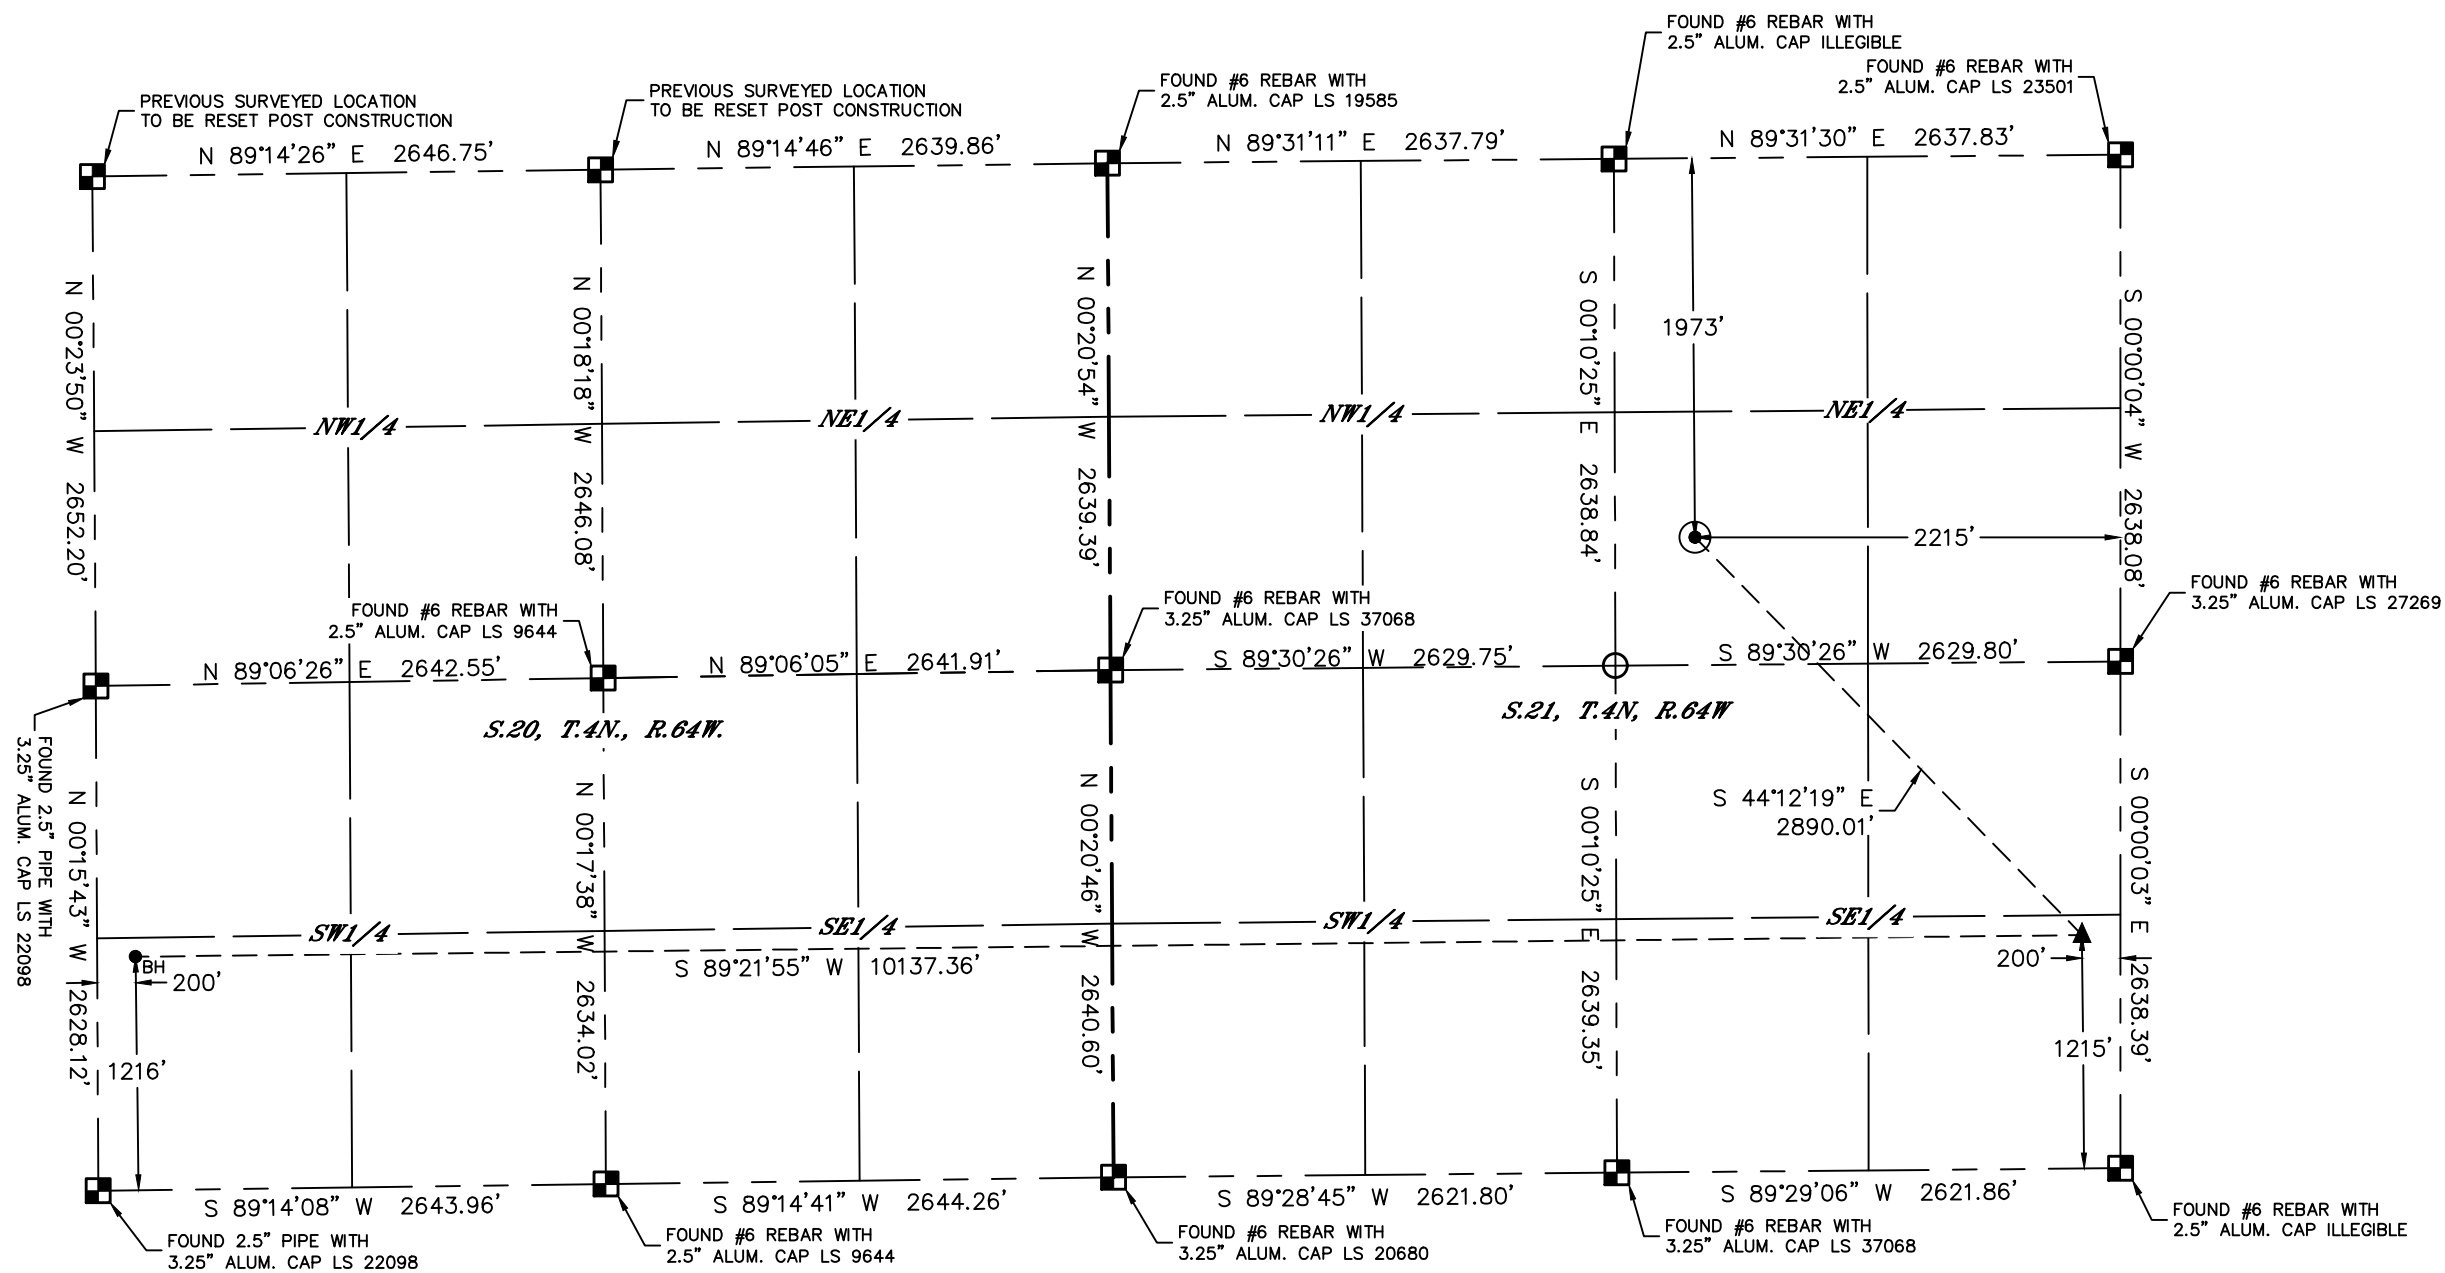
FOUND #6 REBAR WITH
2.5" ALUM. CAP ILLEGIBLE

PREVIOUS SURVEYED LOCATION
TO BE RESET POST CONSTRUCTION

PREVIOUS SURVEYED LOCATION
TO BE RESET POST CONSTRUCTION

FOUND #6 REBAR WITH
2.5" ALUM. CAP LS 19585

FOUND #6 REBAR WITH
2.5" ALUM. CAP LS 23501

N 89°14'26" E 2646.75'

N 89°14'46" E 2639.86'

N 89°31'11" E 2637.79'

N 89°31'30" E 2637.83'

N 00°23'50" W 2652.20'

N 00°18'18" W 2646.08'

N 00°20'54" W 2639.39'

S 00°10'25" E 2638.84'

1973'

S 00°00'04" W 2638.08'

NW1/4

NE1/4

NW1/4

NE1/4

2215'

FOUND #6 REBAR WITH
2.5" ALUM. CAP LS 9644

FOUND #6 REBAR WITH
3.25" ALUM. CAP LS 37068

FOUND #6 REBAR WITH
3.25" ALUM. CAP LS 27269

N 89°06'26" E 2642.55'

N 89°06'05" E 2641.91'

S 89°30'26" W 2629.75'

S 89°30'26" W 2629.80'

FOUND 2.5" PIPE WITH
3.25" ALUM. CAP LS 22098

S.20, T.4N., R.64W.

S.21, T.4N, R.64W

N 00°15'43" W 2628.12'

N 00°17'38" W 2634.02'

N 00°20'46" W 2640.60'

S 00°10'25" E 2639.35'

S 44°12'19" E
2890.01'

S 00°00'03" E 2638.39'

SW1/4

SE1/4

SW1/4

SE1/4

BH

200'

S 89°21'55" W 10137.36'

200'

1216'

1215'

S 89°14'08" W 2643.96'

S 89°14'41" W 2644.26'

S 89°28'45" W 2621.80'

S 89°29'06" W 2621.86'

FOUND 2.5" PIPE WITH
3.25" ALUM. CAP LS 22098

FOUND #6 REBAR WITH
2.5" ALUM. CAP LS 9644

FOUND #6 REBAR WITH
3.25" ALUM. CAP LS 20680

FOUND #6 REBAR WITH
3.25" ALUM. CAP LS 37068

FOUND #6 REBAR WITH
2.5" ALUM. CAP ILLEGIBLE